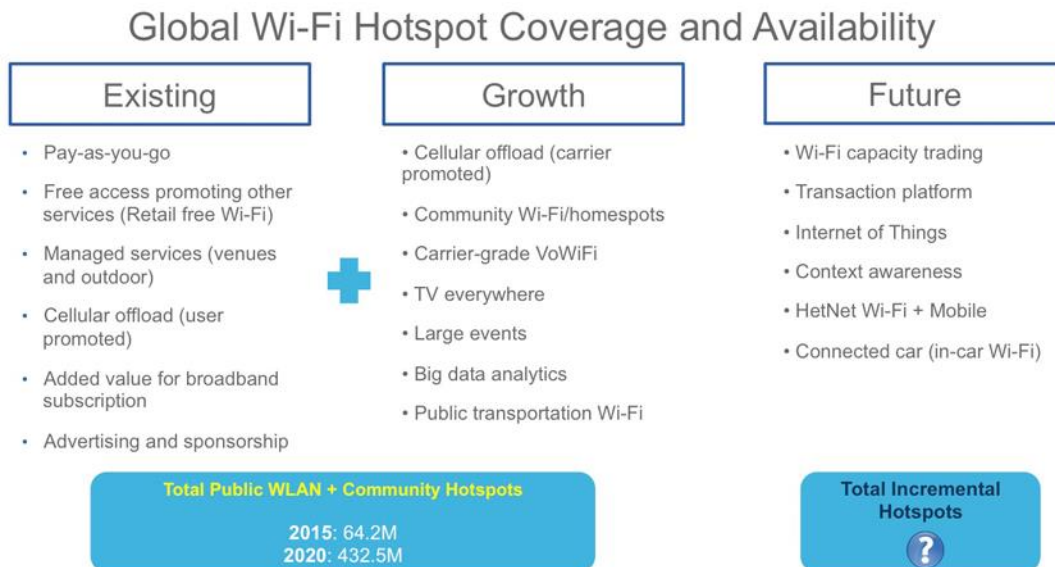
Global Wi-Fi Hotspot Coverage and Availability

Existing

- Pay-as-you-go
- Free access promoting other services (Retail free Wi-Fi)
- Managed services (venues and outdoor)
- Cellular offload (user promoted)
- Added value for broadband subscription
- Advertising and sponsorship

Growth

- Cellular offload (carrier promoted)
- Community Wi-Fi/homespots
- Carrier-grade VoWiFi
- TV everywhere
- Large events
- Big data analytics
- Public transportation Wi-Fi

Future

- Wi-Fi capacity trading
- Transaction platform
- Internet of Things
- Context awareness
- HetNet Wi-Fi + Mobile
- Connected car (in-car Wi-Fi)

Total Public WLAN + Community Hotspots

2015: 64.2M
2020: 432.5M

Total Incremental Hotspots

?